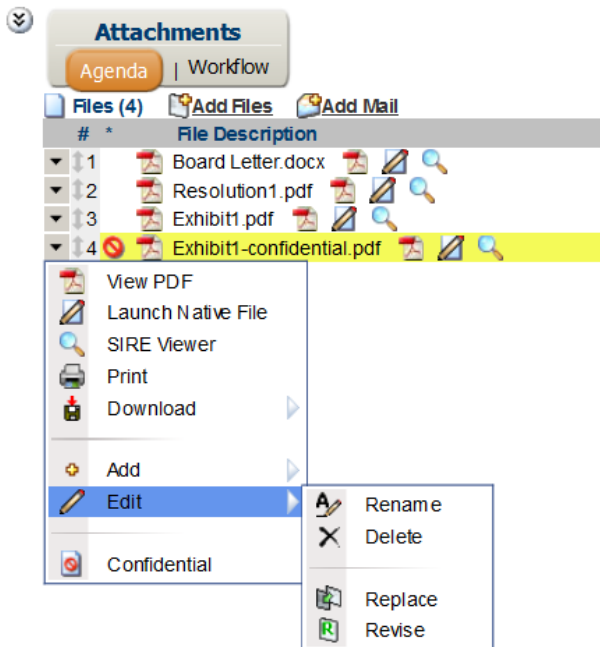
Attachments

Agenda | Workflow

Files (4) Add Files Add Mail

| # | * | File Description |
|---|---|---|
| 1 | | Board Letter.docx |
| 2 | | Resolution1.pdf |
| 3 | | Exhibit1.pdf |
| 4 | | Exhibit1-confidential.pdf |

View PDF
Launch Native File
SIRE Viewer
Print
Download

Add
Edit

Confidential

Rename
Delete

Replace
Revise